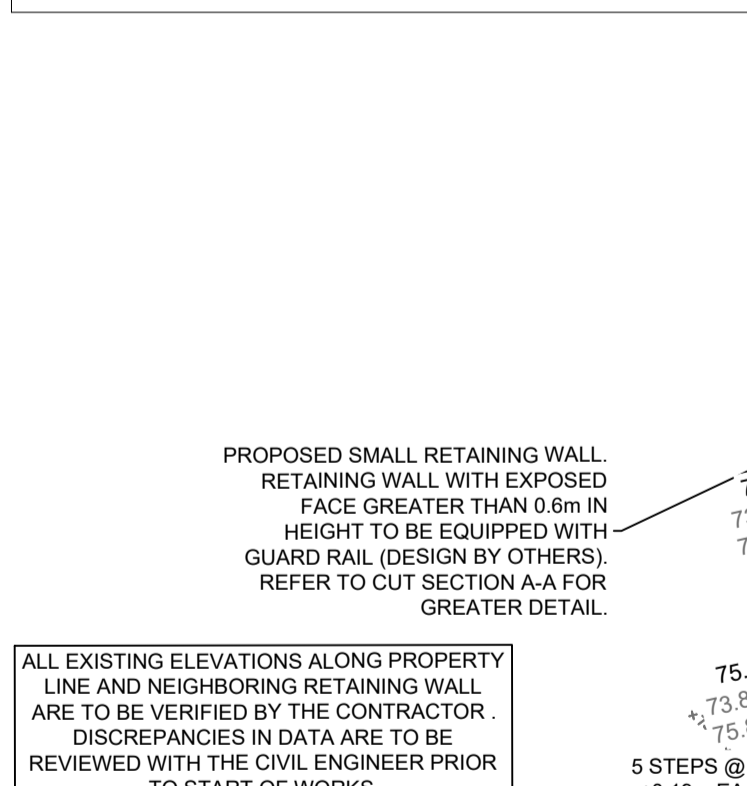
PROPOSED SMALL RETAINING WALL. RETAINING WALL WITH EXPOSED FACE GREATER THAN 0.6m IN HEIGHT TO BE EQUIPPED WITH GUARD RAIL (DESIGN BY OTHERS). REFER TO CUT SECTION A-A FOR GREATER DETAIL.

7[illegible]
7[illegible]

ALL EXISTING ELEVATIONS ALONG PROPERTY LINE AND NEIGHBORING RETAINING WALL ARE TO BE VERIFIED BY THE CONTRACTOR . DISCREPANCIES IN DATA ARE TO BE REVIEWED WITH THE CIVIL ENGINEER PRIOR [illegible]

75.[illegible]
73.8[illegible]
75.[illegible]

5 STEPS @ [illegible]